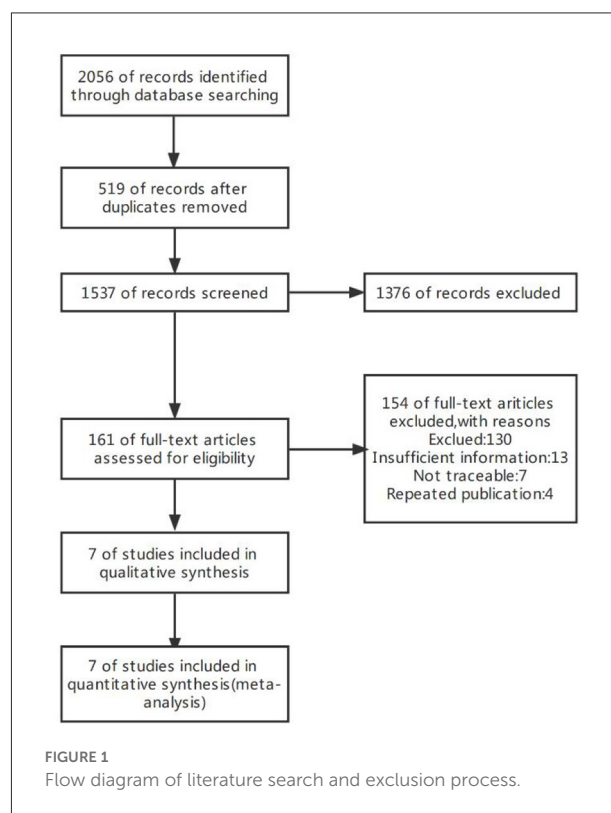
2056 of records identified through database searching

519 of records after duplicates removed

1537 of records screened

1376 of records excluded

161 of full-text articles assessed for eligibility

154 of full-text ariticles excluded,with reasons
Exclued:130
Insufficient information:13
Not traceable:7
Repeated publication:4

7 of studies included in qualitative synthesis

7 of studies included in quantitative synthesis(meta-analysis)

FIGURE 1
Flow diagram of literature search and exclusion process.